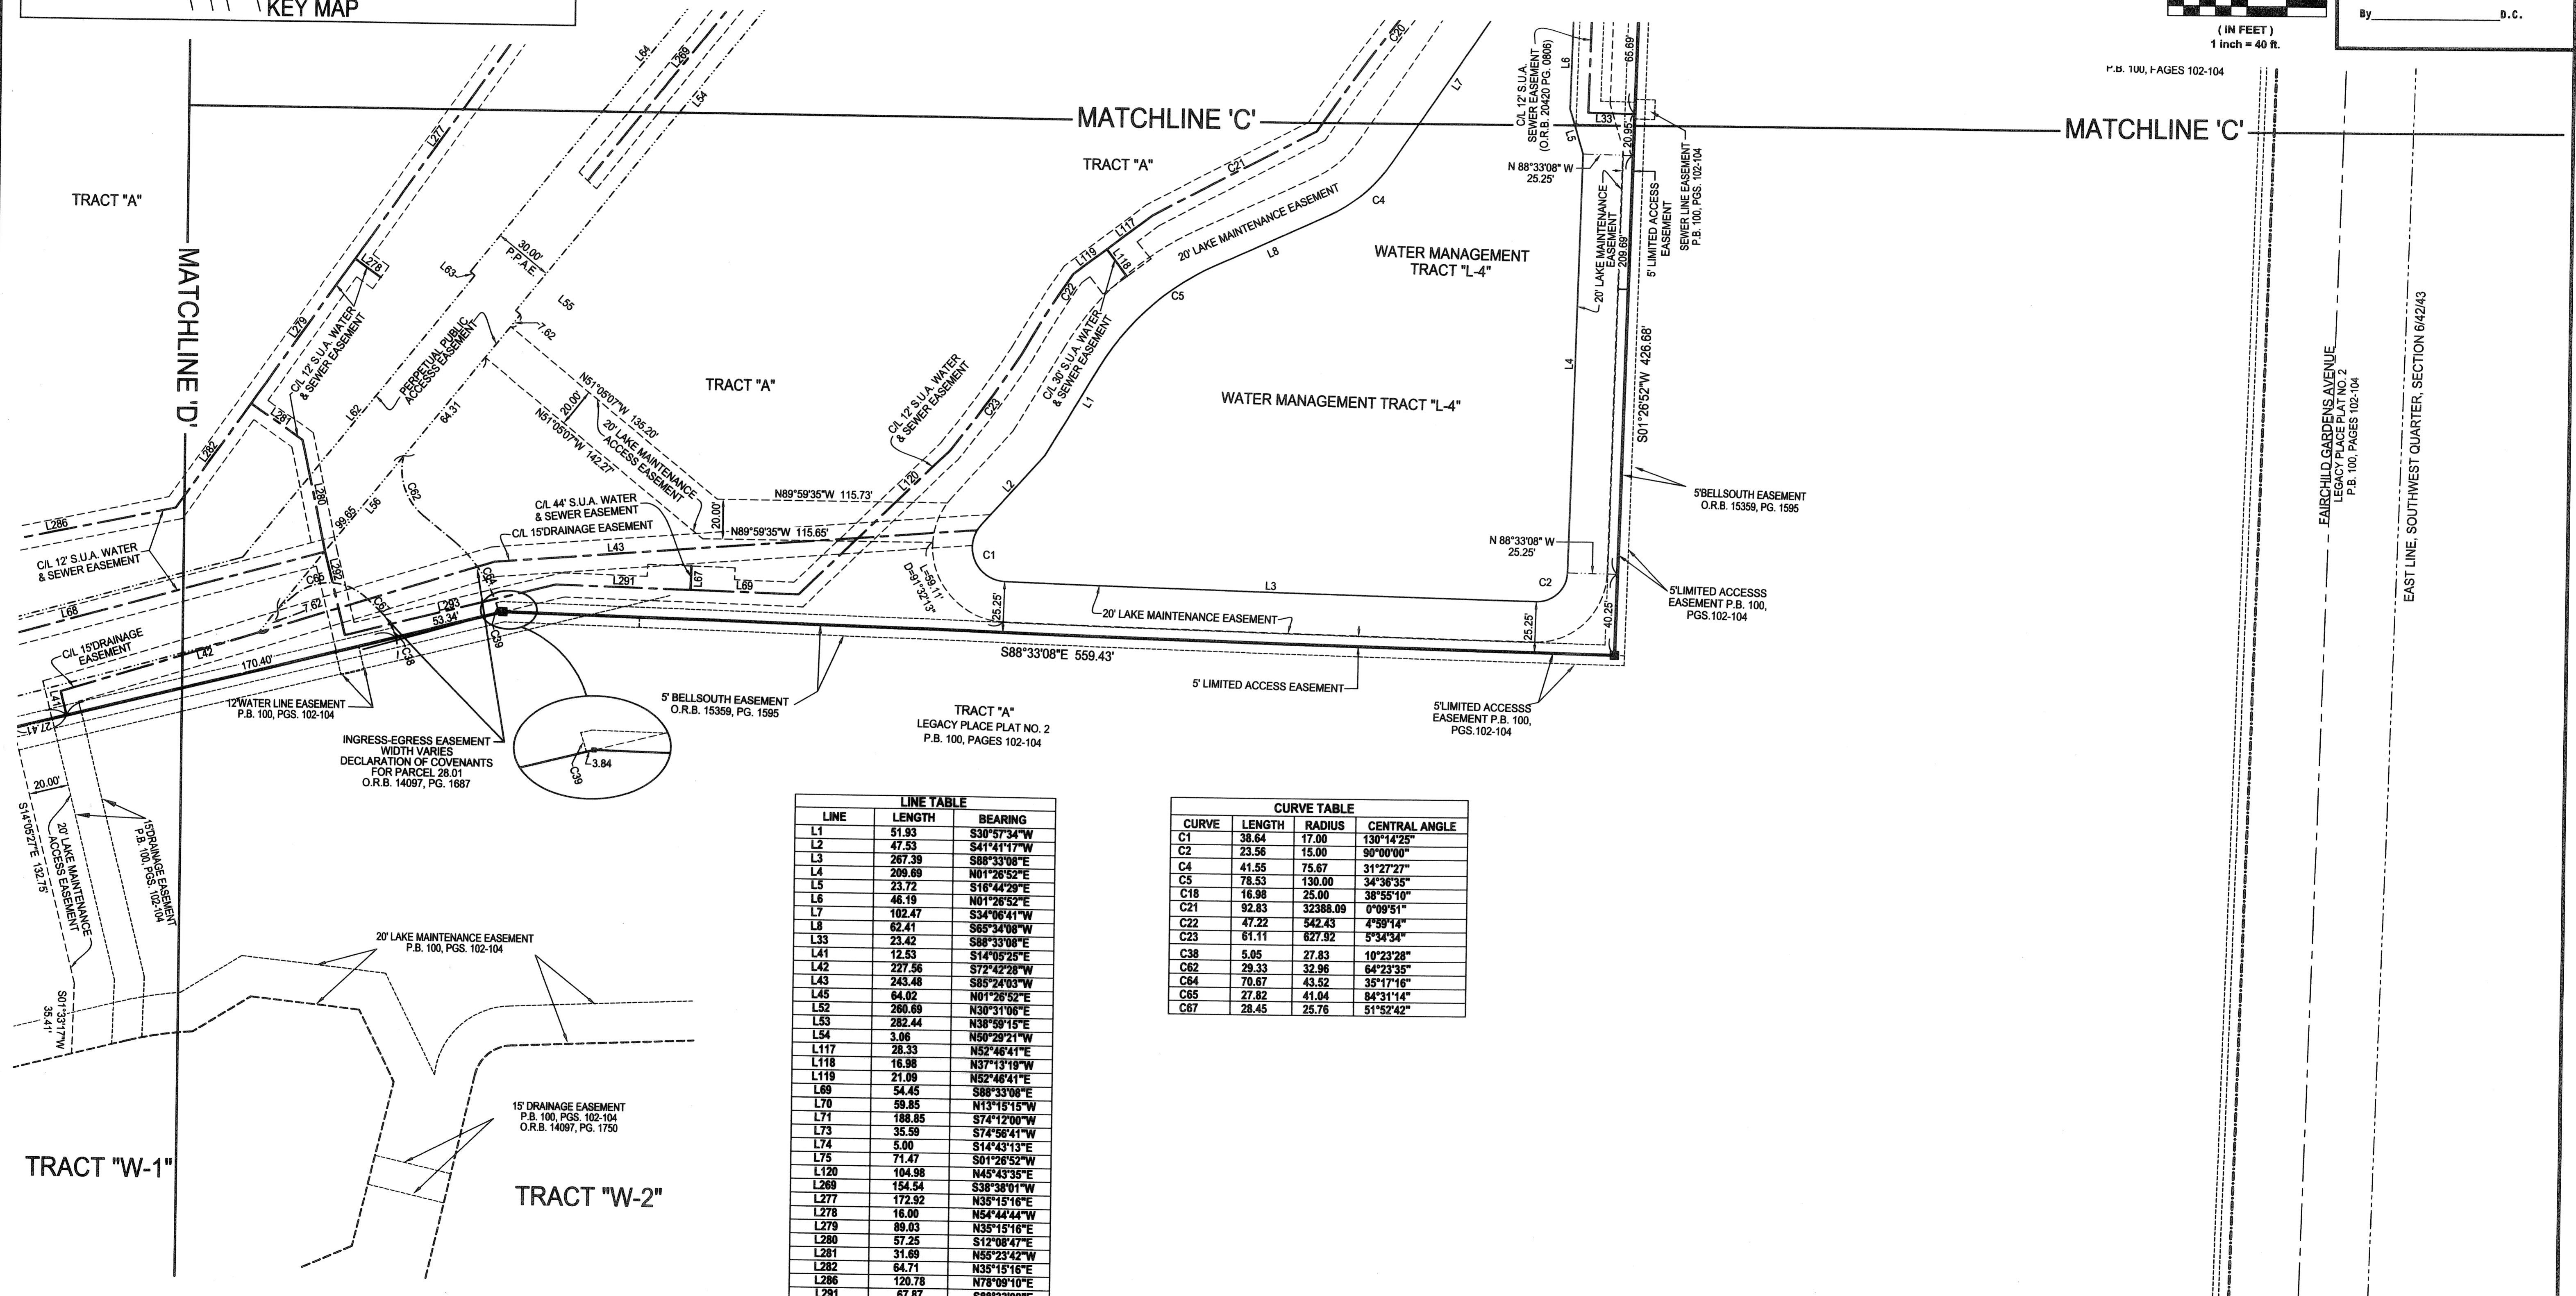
KEY MAP

( IN FEET )
1 inch = 40 ft.

By D.C.

P.B. 100, PAGES 102-104

MATCHLINE 'C'

MATCHLINE 'C'

MATCHLINE 'D'

TRACT "A"

TRACT "A"

TRACT "A"

L64 L265 L54 L277 L278 L279 L281 L282 L280 L286 L63 L62 L55 L56 L117 L116 L118 L119 L120 L7 L6 L5 L33 L8 L4 L3 L2 L1 L43 L291 L67 L69 L68 L42 L41 L53 C20 C21 C22 C23 C4 C5 C1 C2 C62 C64 C65 C67 C38 C39

30.00' P.P.A.E.

7.62

PERPETUAL PUBLIC ACCESS EASEMENT

C/L 12' S.U.A. WATER & SEWER EASEMENT

64.31

N51°05'07"W 135.20'

20.00'

N51°05'07"W 142.27'

20' LAKE MAINTENANCE ACCESS EASEMENT

N89°59'35"W 115.73'

N89°59'35"W 115.65'

20.00'

C/L 44' S.U.A. WATER & SEWER EASEMENT

C/L 15'DRAINAGE EASEMENT

C/L 12' S.U.A. WATER & SEWER EASEMENT

C/L 30' S.U.A. WATER & SEWER EASEMENT

20' LAKE MAINTENANCE EASEMENT

WATER MANAGEMENT TRACT "L-4"

WATER MANAGEMENT TRACT "L-4"

C/L 12' S.U.A. SEWER EASEMENT (O.R.B. 20420 PG. 0806)

65.69'

20.95'

N 88°33'08" W 25.25'

20' LAKE MAINTENANCE EASEMENT 209.69'

5' LIMITED ACCESS EASEMENT

SEWER LINE EASEMENT P.B. 100, PGS. 102-104

S01°26'52"W 426.68'

5'BELLSOUTH EASEMENT O.R.B. 15359, PG. 1595

N 88°33'08" W 25.25'

5'LIMITED ACCESSS EASEMENT P.B. 100, PGS.102-104

40.25'

25.25'

25.25'

20' LAKE MAINTENANCE EASEMENT

L=59.11' D=91°32'13"

99.65

C/L 12' S.U.A. WATER & SEWER EASEMENT

7.62

53.34'

C/L 15'DRAINAGE EASEMENT

170.40'

S88°33'08"E 559.43'

12'WATER LINE EASEMENT P.B. 100, PGS. 102-104

27.41'

INGRESS-EGRESS EASEMENT WIDTH VARIES DECLARATION OF COVENANTS FOR PARCEL 28.01 O.R.B. 14097, PG. 1687

3.84

5' BELLSOUTH EASEMENT O.R.B. 15359, PG. 1595

5' LIMITED ACCESS EASEMENT

5'LIMITED ACCESSS EASEMENT P.B. 100, PGS.102-104

TRACT "A"
LEGACY PLACE PLAT NO. 2
P.B. 100, PAGES 102-104

20.00'

S14°05'27"E 132.75'

20' LAKE MAINTENANCE ACCESS EASEMENT

15'DRAINAGE EASEMENT P.B. 100, PGS. 102-104

20' LAKE MAINTENANCE EASEMENT
P.B. 100, PGS. 102-104

S01°33'17"W 35.41'

15' DRAINAGE EASEMENT
P.B. 100, PGS. 102-104
O.R.B. 14097, PG. 1750

TRACT "W-1"

TRACT "W-2"

FAIRCHILD GARDENS AVENUE
LEGACY PLACE PLAT NO. 2
P.B. 100, PAGES 102-104

EAST LINE, SOUTHWEST QUARTER, SECTION 6/42/43

LINE TABLE
| LINE | LENGTH | BEARING |
|---|---|---|
| L1 | 51.93 | S30°57'34"W |
| L2 | 47.53 | S41°41'17"W |
| L3 | 267.39 | S88°33'08"E |
| L4 | 209.69 | N01°26'52"E |
| L5 | 23.72 | S16°44'29"E |
| L6 | 46.19 | N01°26'52"E |
| L7 | 102.47 | S34°06'41"W |
| L8 | 62.41 | S65°34'08"W |
| L33 | 23.42 | S88°33'08"E |
| L41 | 12.53 | S14°05'25"E |
| L42 | 227.56 | S72°42'28"W |
| L43 | 243.48 | S85°24'03"W |
| L45 | 64.02 | N01°26'52"E |
| L52 | 260.69 | N30°31'06"E |
| L53 | 282.44 | N38°59'15"E |
| L54 | 3.06 | N50°29'21"W |
| L117 | 28.33 | N52°46'41"E |
| L118 | 16.98 | N37°13'19"W |
| L119 | 21.09 | N52°46'41"E |
| L69 | 54.45 | S88°33'08"E |
| L70 | 59.85 | N13°15'15"W |
| L71 | 188.85 | S74°12'00"W |
| L73 | 35.59 | S74°56'41"W |
| L74 | 5.00 | S14°43'13"E |
| L75 | 71.47 | S01°26'52"W |
| L120 | 104.98 | N45°43'35"E |
| L269 | 154.54 | S38°38'01"W |
| L277 | 172.92 | N35°15'16"E |
| L278 | 16.00 | N54°44'44"W |
| L279 | 89.03 | N35°15'16"E |
| L280 | 57.25 | S12°08'47"E |
| L281 | 31.69 | N55°23'42"W |
| L282 | 64.71 | N35°15'16"E |
| L286 | 120.78 | N78°09'10"E |
| L291 | 67.87 | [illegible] |

CURVE TABLE
| CURVE | LENGTH | RADIUS | CENTRAL ANGLE |
|---|---|---|---|
| C1 | 38.64 | 17.00 | 130°14'25" |
| C2 | 23.56 | 15.00 | 90°00'00" |
| C4 | 41.55 | 75.67 | 31°27'27" |
| C5 | 78.53 | 130.00 | 34°36'35" |
| C18 | 16.98 | 25.00 | 38°55'10" |
| C21 | 92.83 | 32388.09 | 0°09'51" |
| C22 | 47.22 | 542.43 | 4°59'14" |
| C23 | 61.11 | 627.92 | 5°34'34" |
| C38 | 5.05 | 27.83 | 10°23'28" |
| C62 | 29.33 | 32.96 | 64°23'35" |
| C64 | 70.67 | 43.52 | 35°17'16" |
| C65 | 27.82 | 41.04 | 84°31'14" |
| C67 | 28.45 | 25.76 | 51°52'42" |